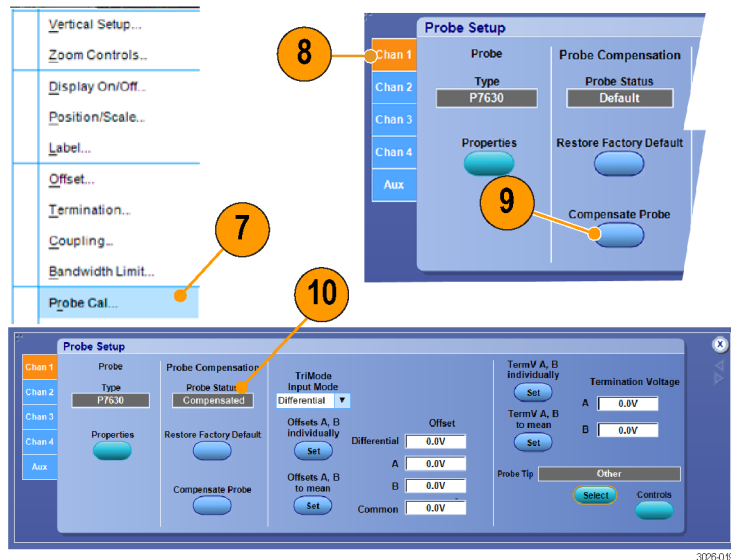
Vertical Setup...
Zoom Controls...
Display On/Off...
Position/Scale...
Label...
Offset...
Termination...
Coupling...
Bandwidth Limit...
Probe Cal...

7

8

Probe Setup
Chan 1
Chan 2
Chan 3
Chan 4
Aux
Probe
Type
P7630
Properties
Probe Compensation
Probe Status
Default
Restore Factory Default
9
Compensate Probe

10

Probe Setup
Chan 1
Chan 2
Chan 3
Chan 4
Aux
Probe
Type
P7630
Properties
Probe Compensation
Probe Status
Compensated
Restore Factory Default
Compensate Probe
TriMode Input Mode
Differential
Offsets A, B individually
Set
Offsets A, B to mean
Set
Offset
Differential 0.0V
A 0.0V
B 0.0V
Common 0.0V
TermV A, B individually
Set
TermV A, B to mean
Set
Termination Voltage
A 0.0V
B 0.0V
Probe Tip Other
Select
Controls

3026-019